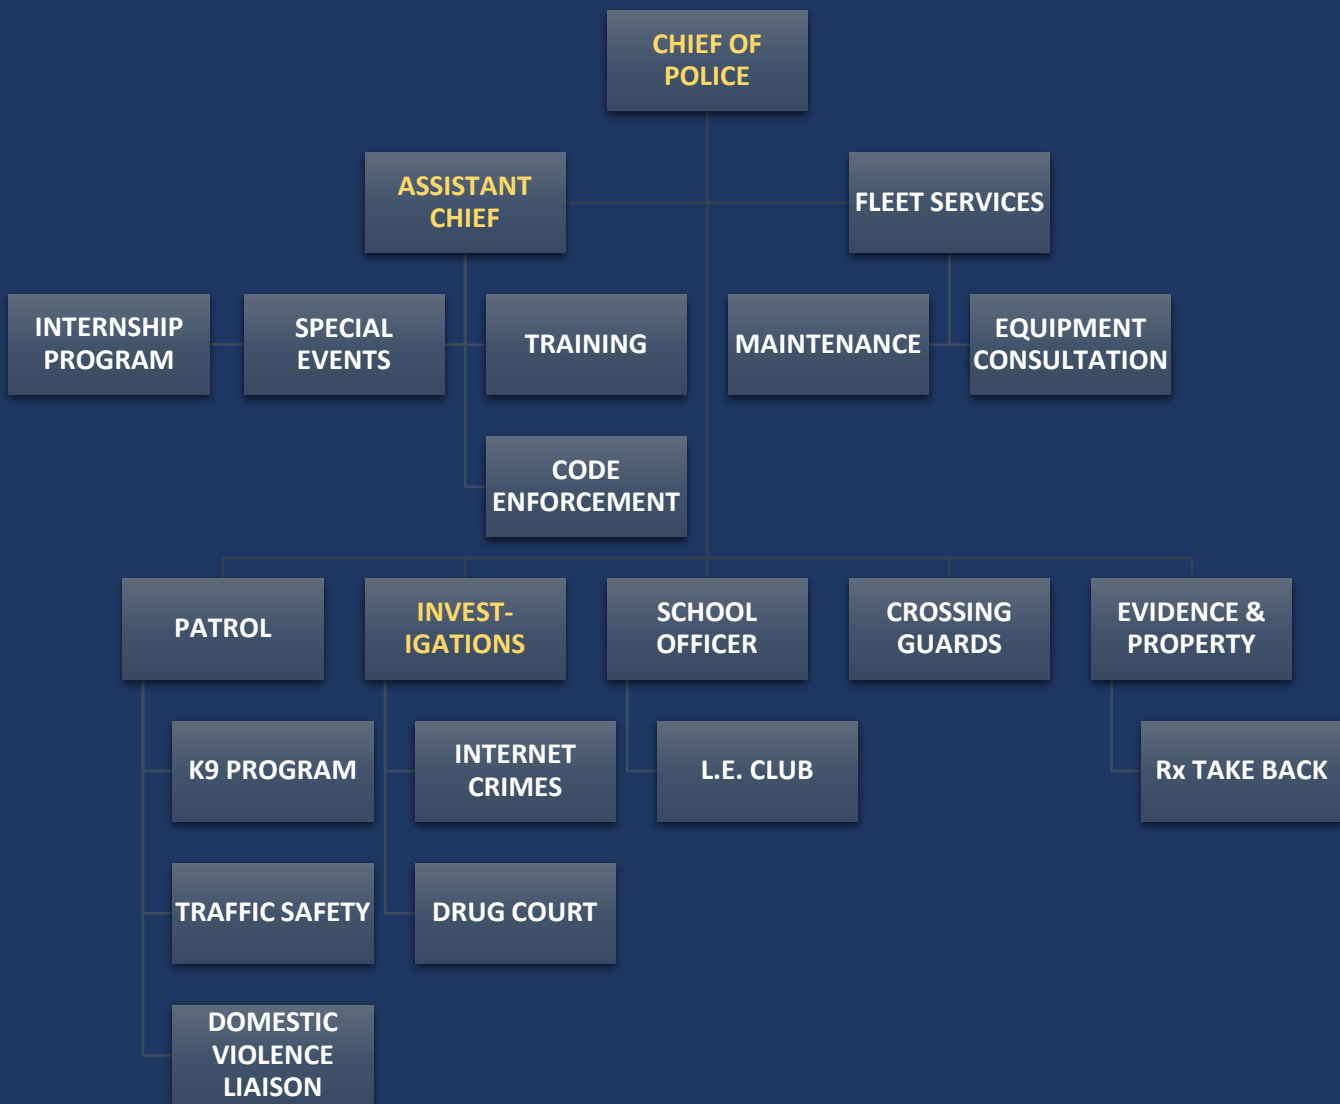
CHIEF OF POLICE

ASSISTANT CHIEF

FLEET SERVICES

INTERNSHIP PROGRAM

SPECIAL EVENTS

TRAINING

MAINTENANCE

EQUIPMENT CONSULTATION

CODE ENFORCEMENT

PATROL

INVEST-IGATIONS

SCHOOL OFFICER

CROSSING GUARDS

EVIDENCE & PROPERTY

K9 PROGRAM

INTERNET CRIMES

L.E. CLUB

Rx TAKE BACK

TRAFFIC SAFETY

DRUG COURT

DOMESTIC VIOLENCE LIAISON